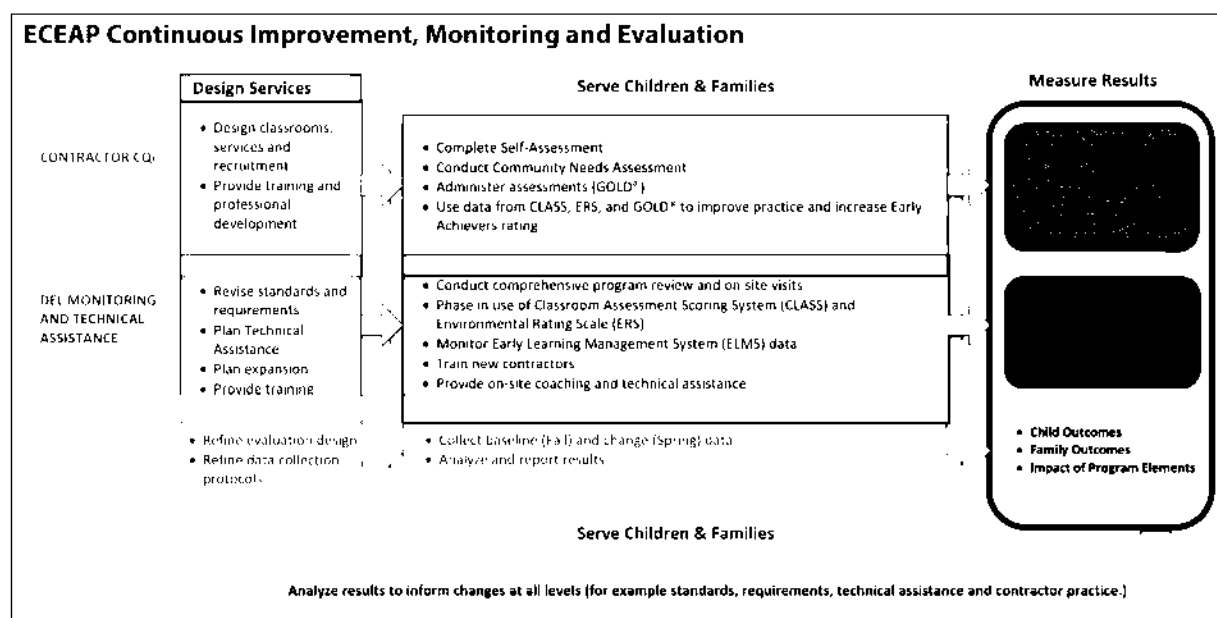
ECEAP Continuous Improvement, Monitoring and Evaluation

Design Services

Serve Children & Families

Measure Results

CONTRACTOR CQI

• Design classrooms, services and recruitment
• Provide training and professional development

• Complete Self-Assessment
• Conduct Community Needs Assessment
• Administer assessments (GOLD®)
• Use data from CLASS, ERS, and GOLD® to improve practice and increase Early Achievers rating

DEL MONITORING AND TECHNICAL ASSISTANCE

• Revise standards and requirements
• Plan Technical Assistance
• Plan expansion
• Provide training

• Conduct comprehensive program review and on site visits
• Phase in use of Classroom Assessment Scoring System (CLASS) and Environmental Rating Scale (ERS)
• Monitor Early Learning Management System (ELMS) data
• Train new contractors
• Provide on-site coaching and technical assistance

• Refine evaluation design
• Refine data collection protocols

• Collect baseline (Fall) and change (Spring) data
• Analyze and report results

• Child Outcomes
• Family Outcomes
• Impact of Program Elements

Serve Children & Families

Analyze results to inform changes at all levels (for example standards, requirements, technical assistance and contractor practice.)